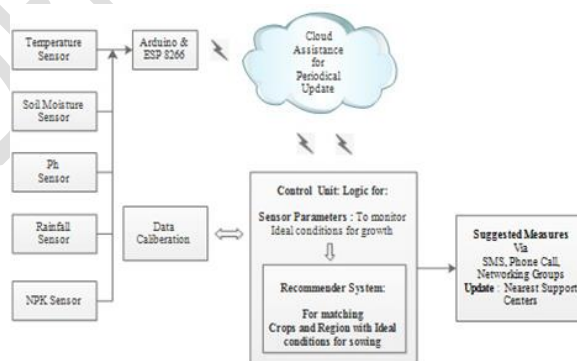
Temperature Sensor

Soil Moisture Sensor

Ph Sensor

Rainfall Sensor

NPK Sensor

Arduino & ESP 8266

Cloud Assistance for Periodical Update

Data Calberation

Control Unit: Logic for:

Sensor Parameters : To monitor Ideal conditions for growth

Recommender System:

For matching Crops and Region with Ideal conditions for sowing

Suggested Measures Via SMS, Phone Call, Networking Groups

Update : Nearest Support Centers